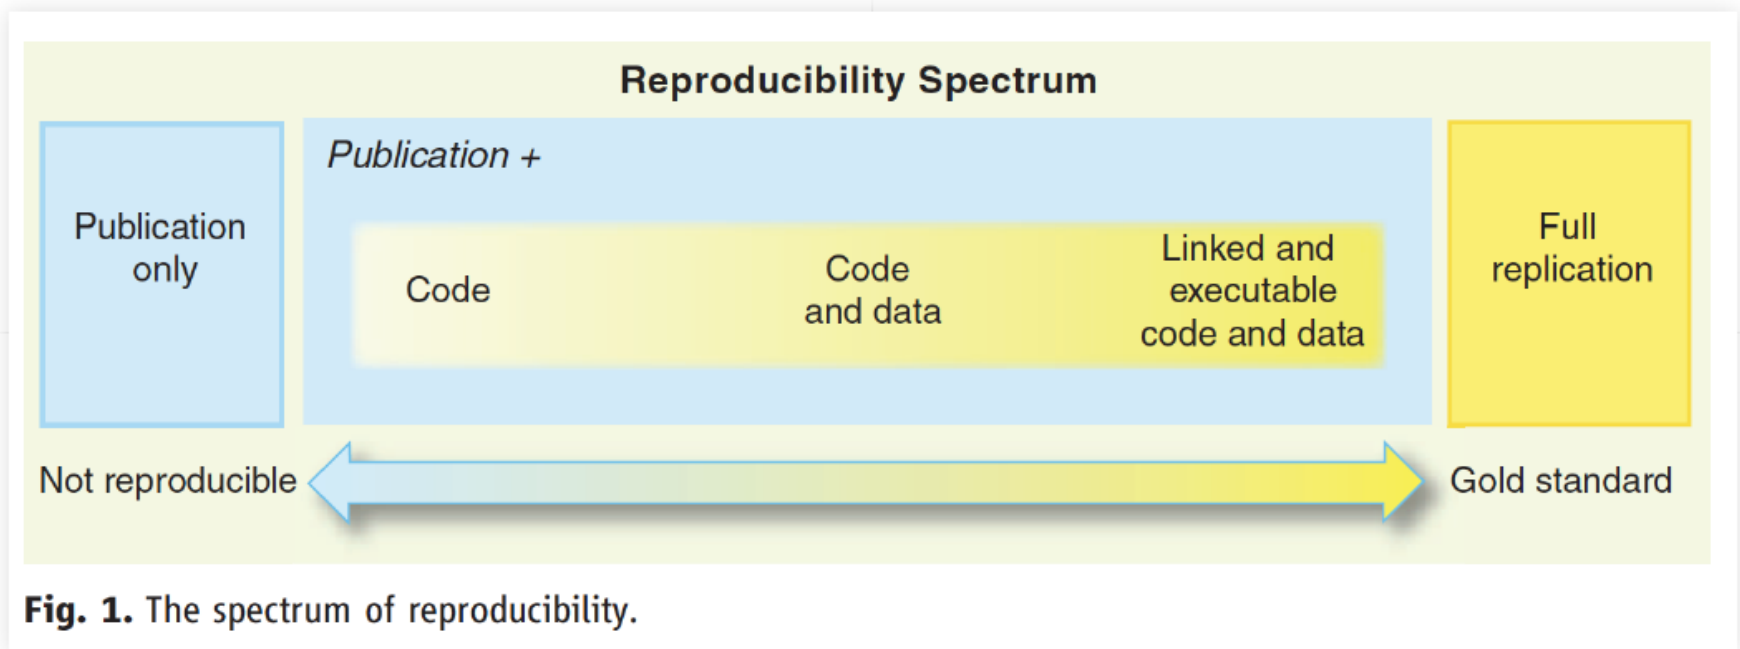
Reproducibility Spectrum

Publication only

Publication +

Code

Code and data

Linked and executable code and data

Full replication

Not reproducible

Gold standard

**Fig. 1.** The spectrum of reproducibility.